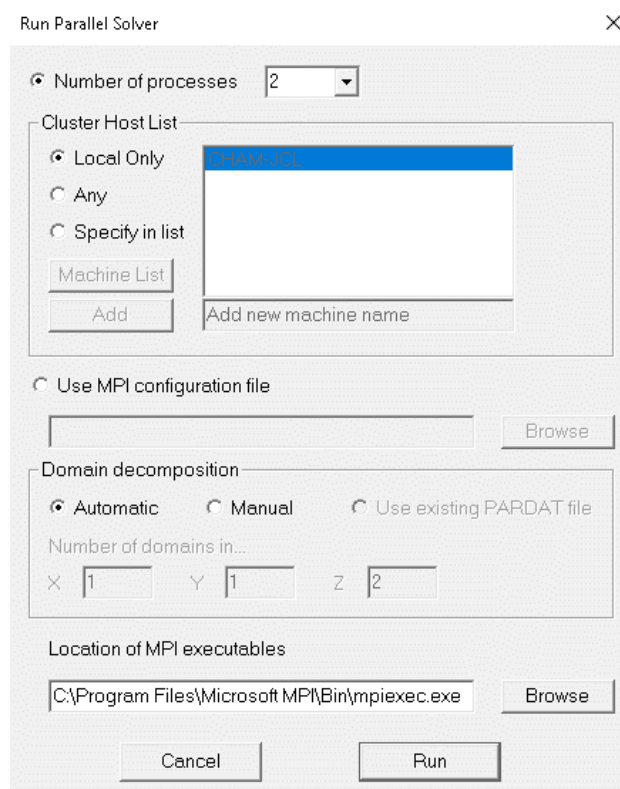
Run Parallel Solver

×

Number of processes 2

Cluster Host List

Local Only

Any

Specify in list

Machine List

Add

CHAM-JCL

Add new machine name

Use MPI configuration file

Browse

Domain decomposition

Automatic

Manual

Use existing PARDAT file

Number of domains in...

X 1

Y 1

Z 2

Location of MPI executables

C:\Program Files\Microsoft MPI\Bin\mpiexec.exe

Browse

Cancel

Run